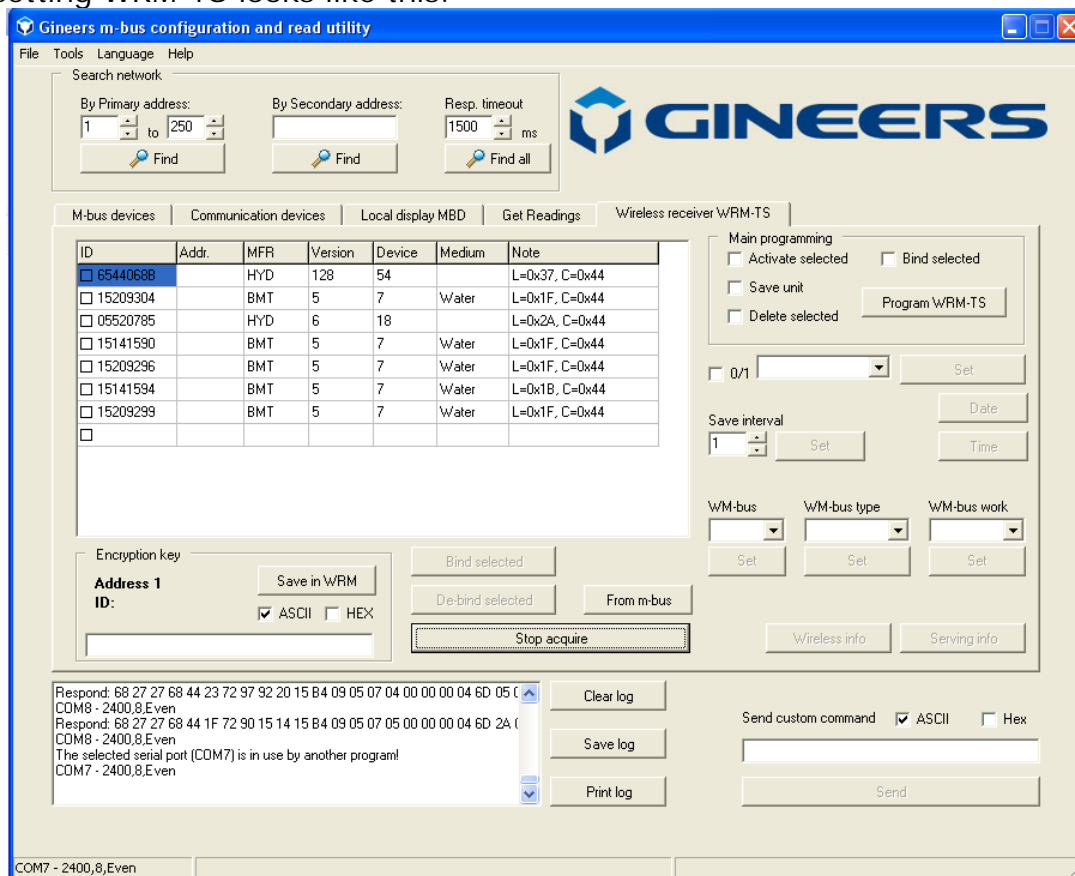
Gineers m-bus configuration and read utility

File Tools Language Help

Search network

By Primary address: 1 to 250

By Secondary address:

Resp. timeout 1500 ms

Find

Find

Find all

GINEERS

M-bus devices | Communication devices | Local display MBD | Get Readings | Wireless receiver WRM-TS

| ID | Addr. | MFR | Version | Device | Medium | Note |
|---|---|---|---|---|---|---|
| 65440688 | | HYD | 128 | 54 | | L=0x37, C=0x44 |
| 15209304 | | BMT | 5 | 7 | Water | L=0x1F, C=0x44 |
| 05520785 | | HYD | 6 | 18 | | L=0x2A, C=0x44 |
| 15141590 | | BMT | 5 | 7 | Water | L=0x1F, C=0x44 |
| 15209296 | | BMT | 5 | 7 | Water | L=0x1F, C=0x44 |
| 15141594 | | BMT | 5 | 7 | Water | L=0x1B, C=0x44 |
| 15209299 | | BMT | 5 | 7 | Water | L=0x1F, C=0x44 |
| | | | | | | |

Main programming

Activate selected

Bind selected

Save unit

Program WRM-TS

Delete selected

0/1

Set

Date

Save interval

1

Set

Time

WM-bus

WM-bus type

WM-bus work

Set

Set

Set

Encryption key

Address 1

ID:

Save in WRM

ASCII HEX

Bind selected

De-bind selected

From m-bus

Stop acquire

Wireless info

Serving info

Respond: 68 27 27 68 44 23 72 97 92 20 15 B4 09 05 07 04 00 00 00 04 6D 05 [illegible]
COM8 - 2400,8,Even
Respond: 68 27 27 68 44 1F 72 90 15 14 15 B4 09 05 07 05 00 00 00 04 6D 2A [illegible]
COM8 - 2400,8,Even
The selected serial port (COM7) is in use by another program!
COM7 - 2400,8,Even

Clear log

Save log

Print log

Send custom command ASCII Hex

Send

COM7 - 2400,8,Even